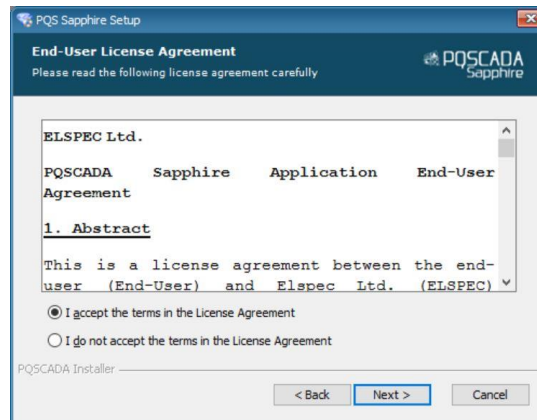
PQS Sapphire Setup

End-User License Agreement
Please read the following license agreement carefully

PQSCADA Sapphire

ELSPEC Ltd.

PQSCADA Sapphire Application End-User Agreement

1. Abstract

This is a license agreement between the end-user (End-User) and Elspec Ltd. (ELSPEC)

I accept the terms in the License Agreement

I do not accept the terms in the License Agreement

PQSCADA Installer

< Back
Next >
Cancel